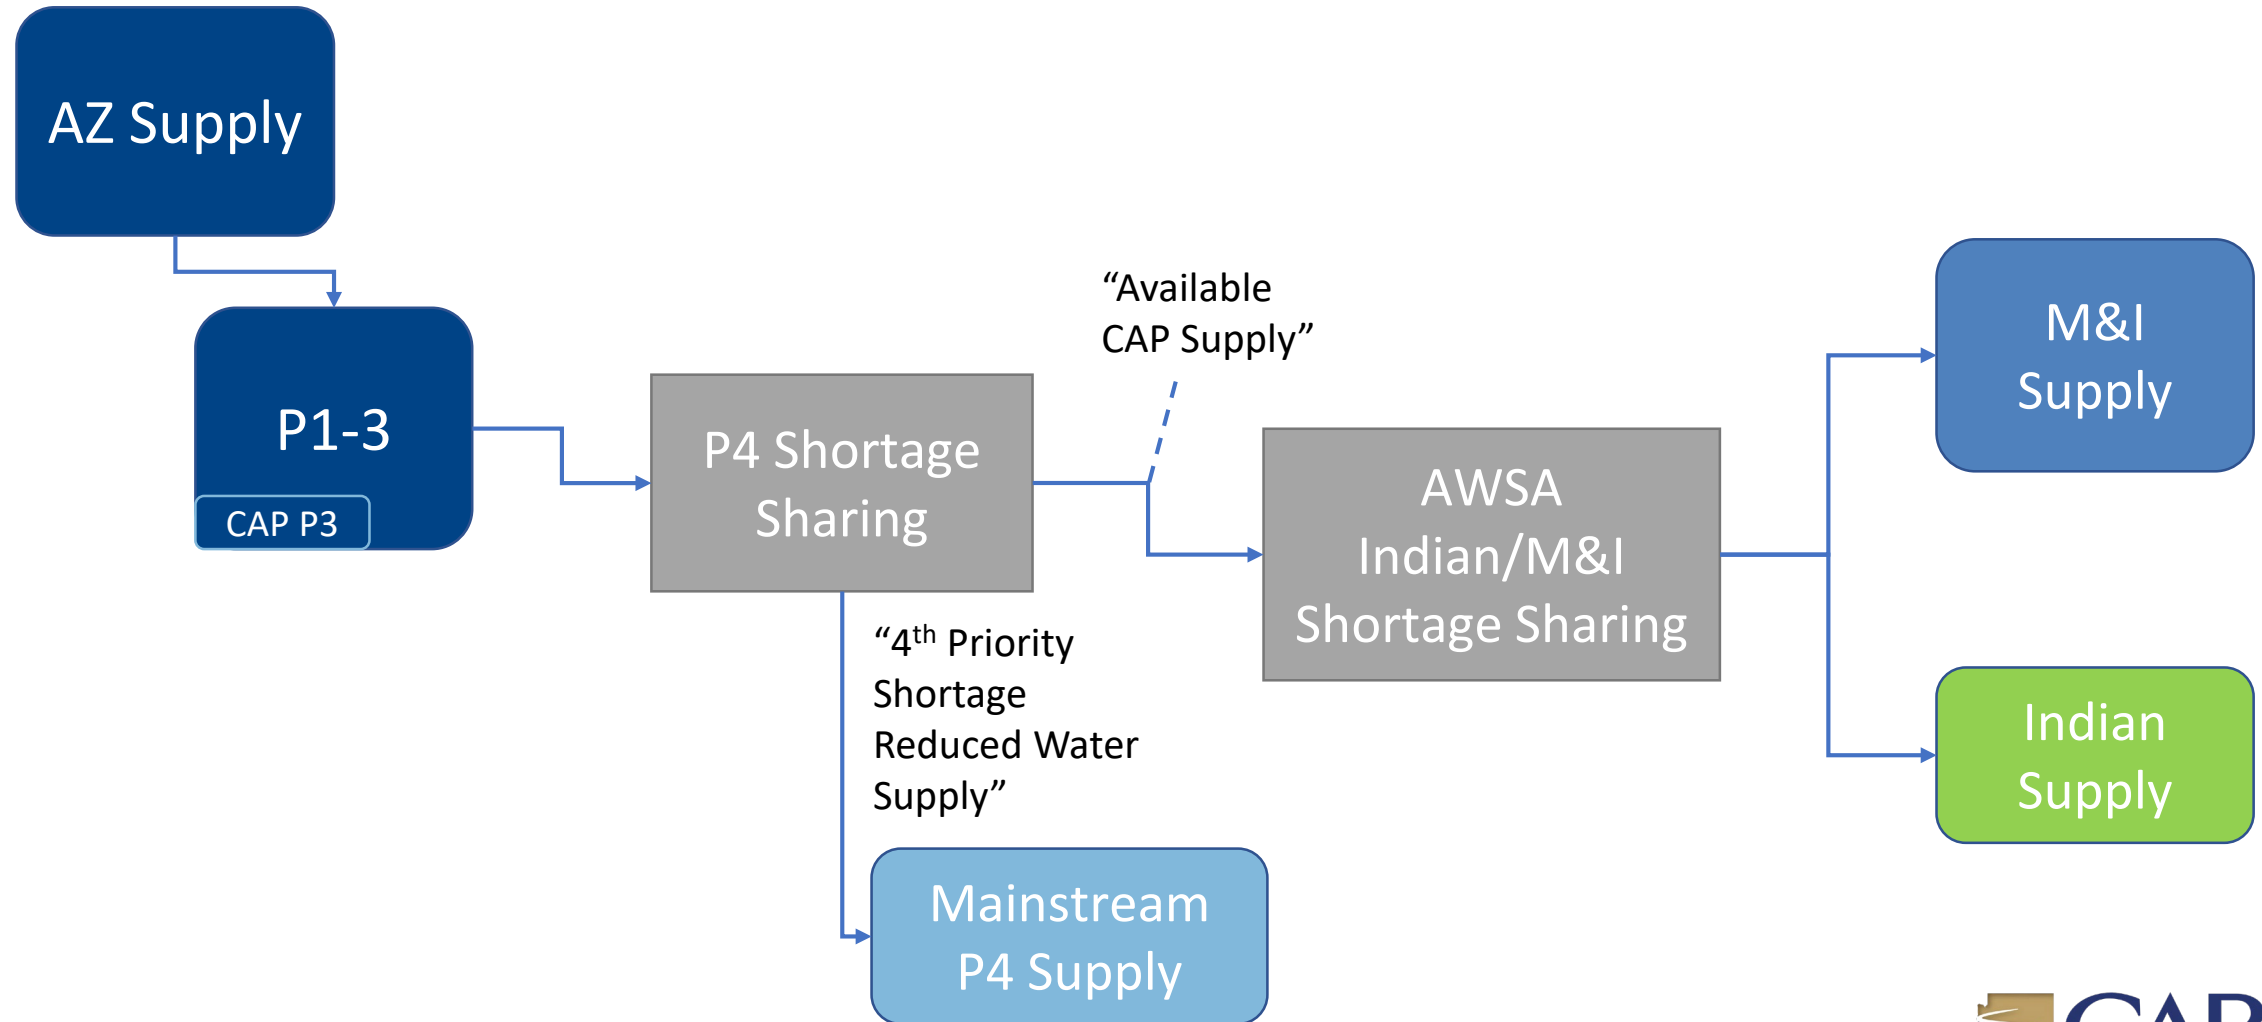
AZ Supply

P1-3

CAP P3

P4 Shortage Sharing

"Available CAP Supply"

AWSA Indian/M&I Shortage Sharing

M&I Supply

Indian Supply

"4$^{th}$ Priority Shortage Reduced Water Supply"

Mainstream P4 Supply

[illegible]